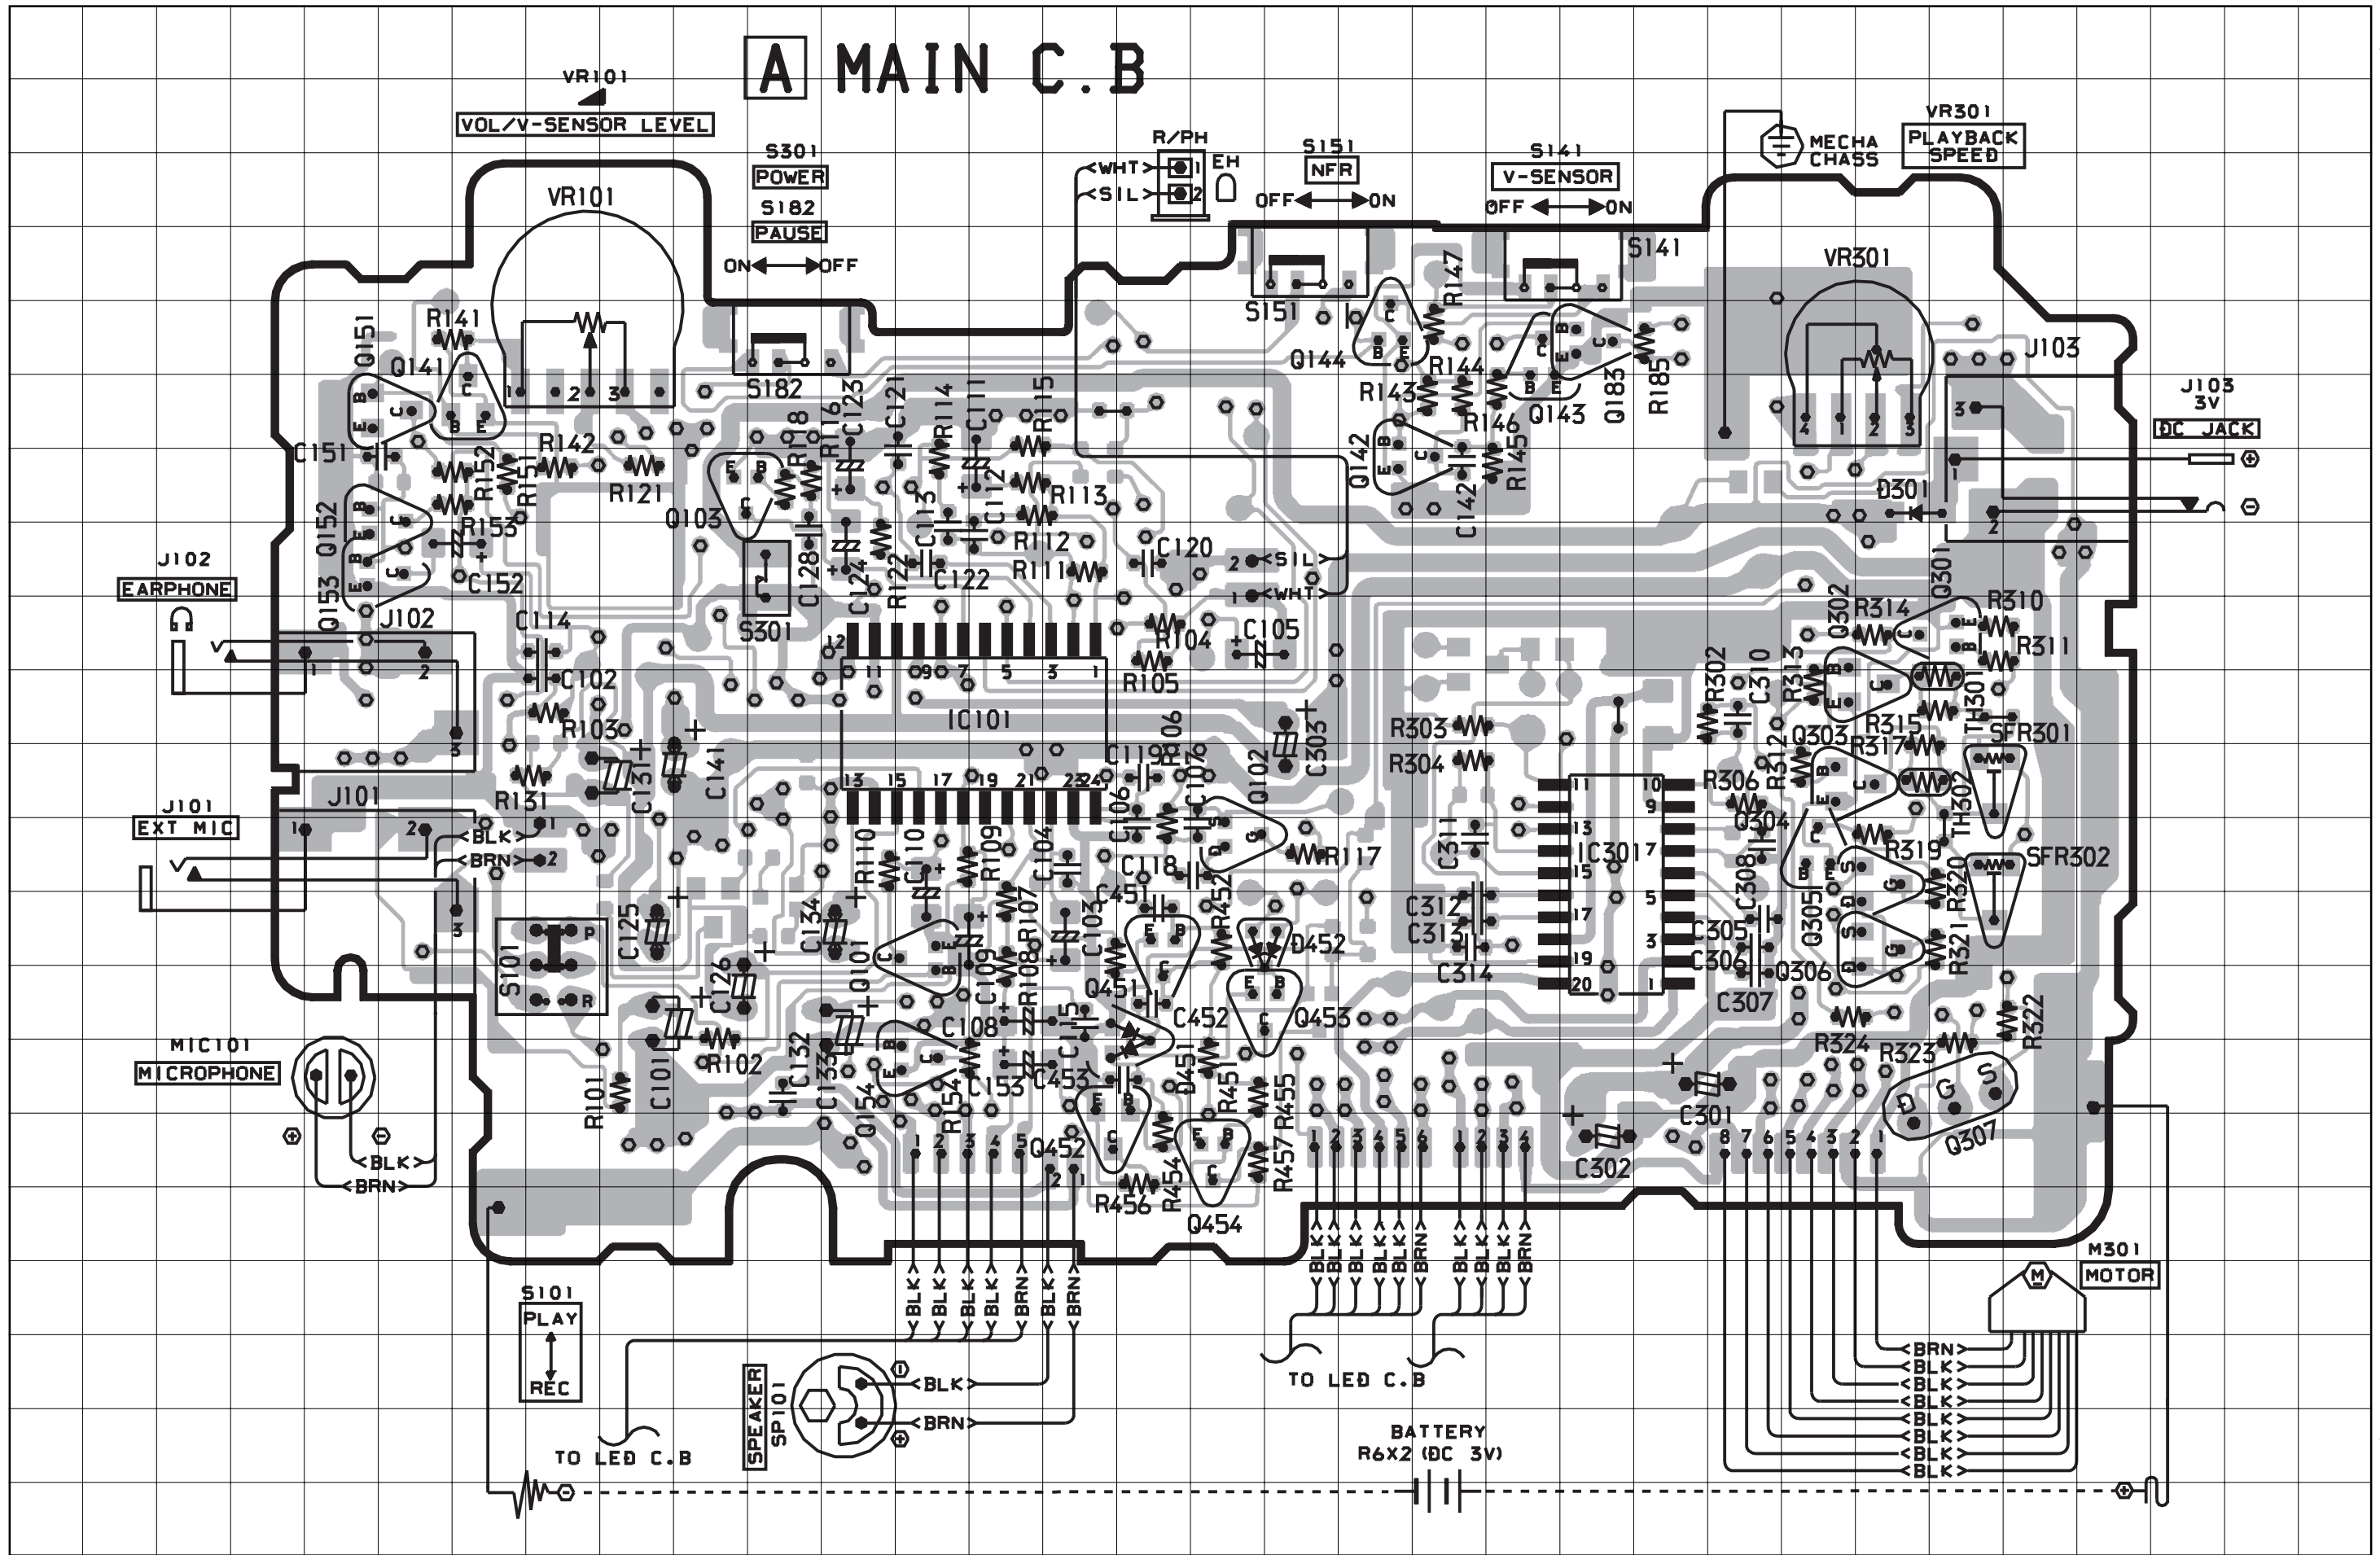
A MAIN C.B

VR101
VOL/V-SENSOR LEVEL

S301
POWER
S182
PAUSE
ON OFF

R/PH
WHT
SIL
EH

S151
NFR
OFF ON

S141
V-SENSOR
OFF ON

MECHA CHASS

VR301
PLAYBACK SPEED

VR101
S182
S151
S141
VR301
J103

J103
3V
DC JACK

Q151
R141
Q141
C151
R142
R152
R151
R121
Q152
R153
C152
Q153
J102
Q103
R118
R116
C123
C121
R114
C111
R115
R113
C113
C112
R112
R111
C120
C128
C124
R122
C122
S301
SIL
WHT
Q144
R147
R144
R143
R146
Q143
Q183
R185
Q142
C142
R145
D301

J102
EARPHONE

C114
C102
R103
R131
C131
C141
R104
C105
R105
IC101
R106
C119
C106
C107
Q102
C303
R303
R304
R302
C310
R313
Q302
R314
Q301
R310
R311
R315
TH301
SFR301
Q303
R317
R312
R306
Q304
TH302
IC301
C311
R319
SFR302
C308
Q305
R320
R321
C312
C313
C314
C305
C306
Q306
C307
R324
R323
R322
Q307
C301
C302

J101
EXT MIC
J101
BLK
BRN

S101
C125
C134
C126
R110
C110
R109
C104
R107
C103
C118
C451
R452
D452
Q101
C109
R108
Q451
C452
Q453
R117
C101
R101
R102
C132
C133
Q154
C108
R154
C153
C115
C453
D451
R451
R455
Q452
R456
R454
Q454
R457

MIC101
MICROPHONE
BLK
BRN

BLK BLK BLK BLK BRN BLK BRN
BLK BLK BLK BLK BLK BRN
BLK BLK BLK BRN

S101
PLAY
REC

TO LED C.B

SPEAKER
SP101
BLK
BRN

TO LED C.B

BATTERY
R6X2 (DC 3V)

M301
MOTOR
BRN
BLK
BLK
BLK
BLK
BLK
BLK
BLK